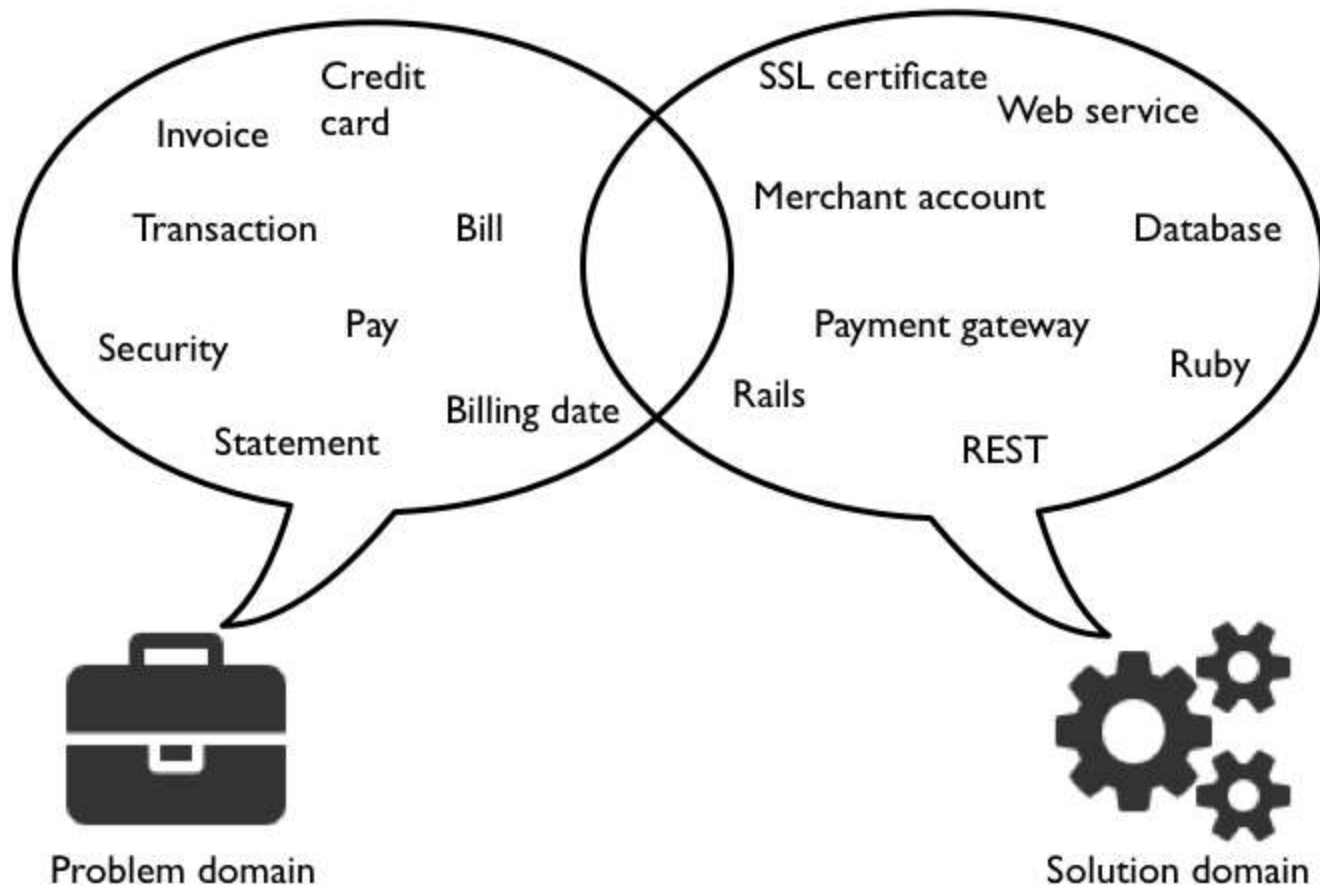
Credit card

Invoice

Transaction

Bill

Pay

Security

Billing date

Statement

SSL certificate

Web service

Merchant account

Database

Payment gateway

Ruby

Rails

REST

Problem domain

Solution domain